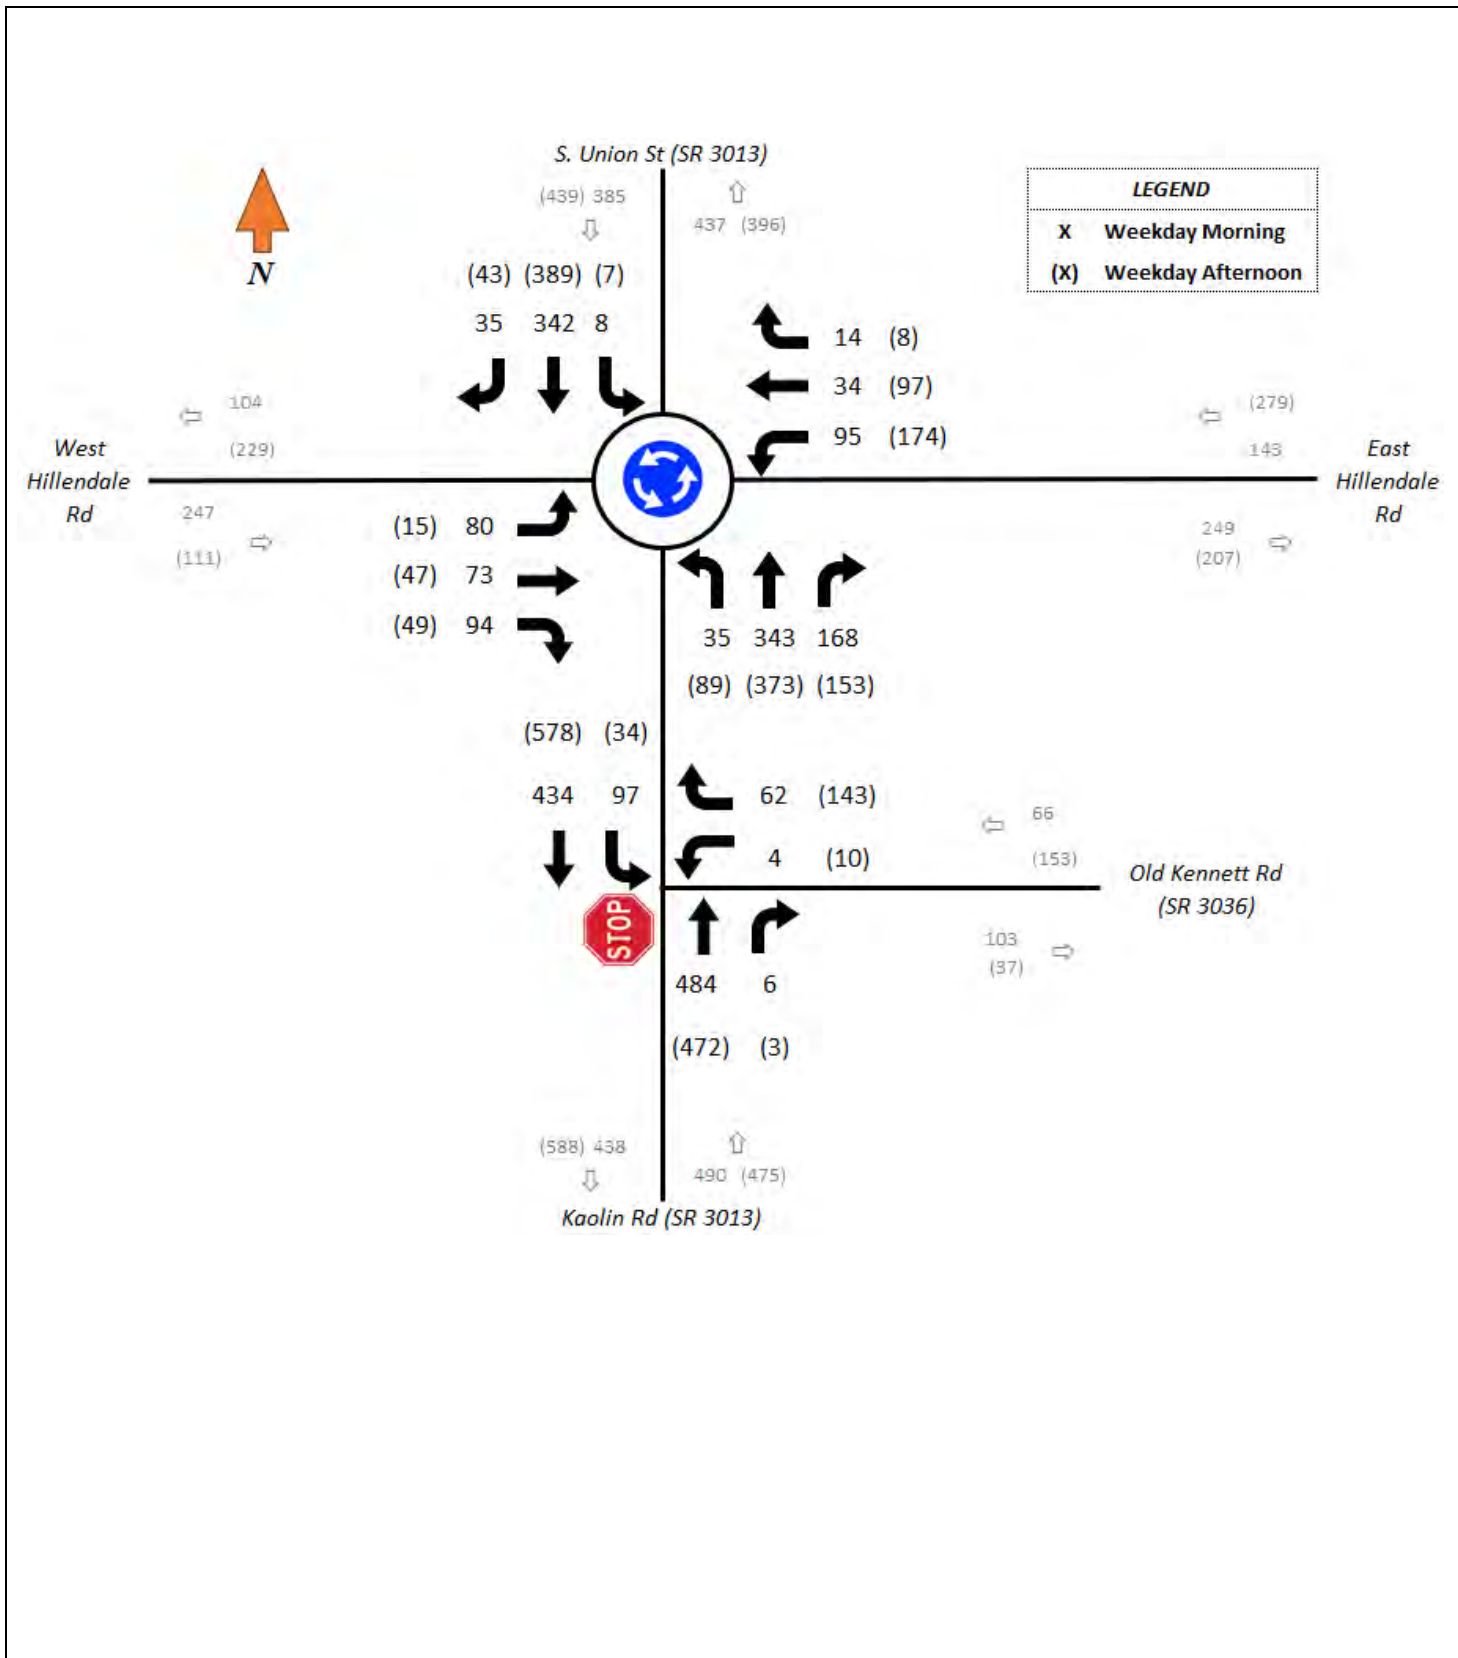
N

S. Union St (SR 3013)

(439) 385

437 (396)

LEGEND

| X | Weekday Morning |
|---|---|
| (X) | Weekday Afternoon |

(43) (389) (7)

35 342 8

14 (8)

34 (97)

95 (174)

104

(229)

(279)

143

West Hillendale Rd

247

(111)

East Hillendale Rd

249

(207)

(15) 80

(47) 73

(49) 94

35 343 168

(89) (373) (153)

(578) (34)

434 97

62 (143)

4 (10)

66

(153)

Old Kennett Rd (SR 3036)

STOP

103

(37)

484 6

(472) (3)

(588) 438

490 (475)

Kaolin Rd (SR 3013)